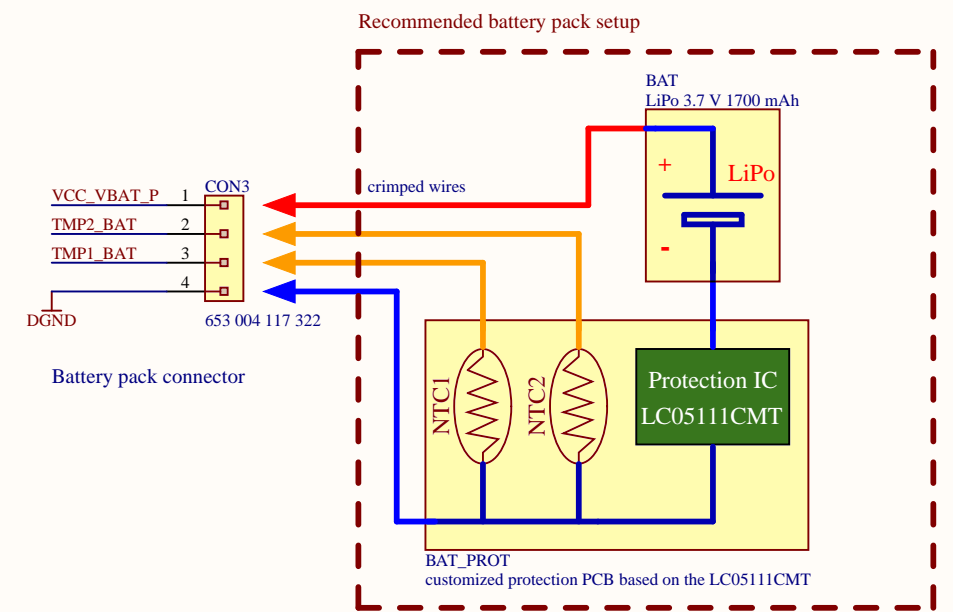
Recommended battery pack setup

BAT
LiPo 3.7 V 1700 mAh

+

LiPo

-

VCC_VBAT_P 1
TMP2_BAT 2
TMP1_BAT 3
4

CON3

DGND

653 004 117 322

crimped wires

Battery pack connector

NTC1

NTC2

Protection IC
LC05111CMT

BAT_PROT
customized protection PCB based on the LC05111CMT